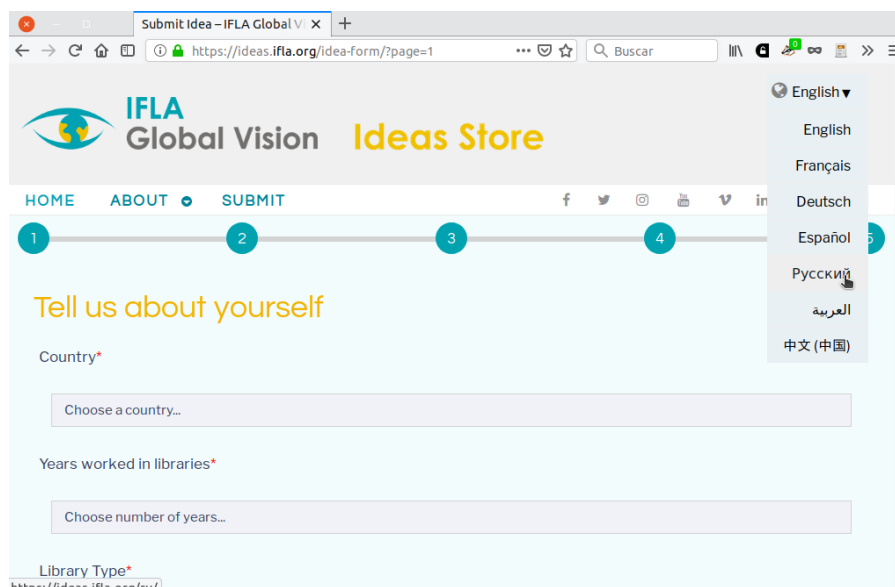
Submit Idea – IFLA Global V
+
https://ideas.ifla.org/idea-form/?page=1
Buscar

IFLA
Global Vision
Ideas Store

English▾
English
Français
Deutsch
Español
Русский
العربية
中文 (中国)

HOME ABOUT SUBMIT

1 2 3 4 5

Tell us about yourself

Country*

Choose a country...

Years worked in libraries*

Choose number of years...

Library Type*

https://ideas.ifla.org/ru/